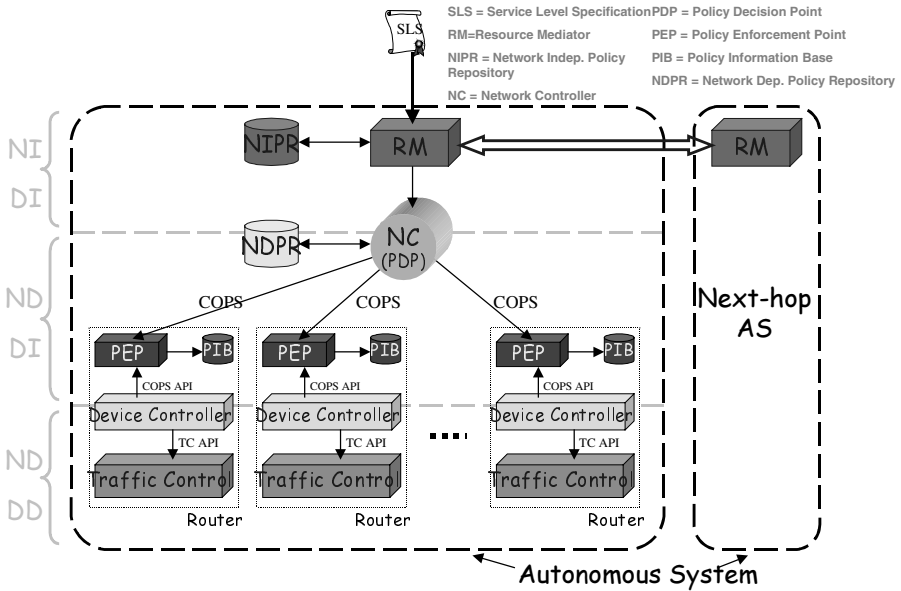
SLS

SLS = Service Level Specification
RM=Resource Mediator
NIPR = Network Indep. Policy Repository
NC = Network Controller

PDP = Policy Decision Point
PEP = Policy Enforcement Point
PIB = Policy Information Base
NDPR = Network Dep. Policy Repository

NI
DI
ND
DI
ND
DD

NIPR
RM
RM
NDPR
NC
(PDP)

COPS
COPS
COPS

Next-hop
AS

PEP
PIB
COPS API
Device Controller
TC API
Traffic Control
Router

PEP
PIB
COPS API
Device Controller
TC API
Traffic Control
Router

PEP
PIB
COPS API
Device Controller
TC API
Traffic Control
Router

Autonomous System